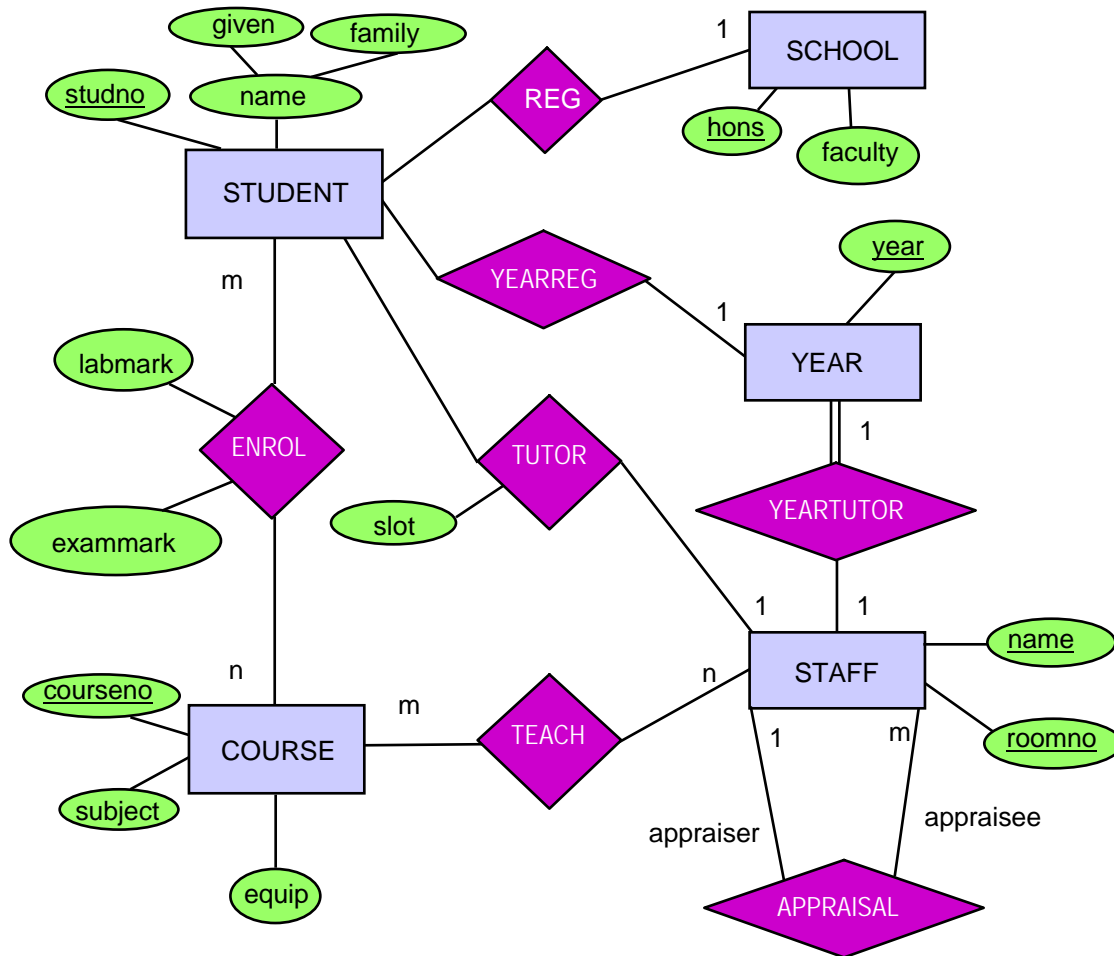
given
family
studno
name
1
SCHOOL
REG
hons
faculty
STUDENT
year
m
YEARREG
1
YEAR
labmark
1
ENROL
TUTOR
YEARTUTOR
slot
exammark
1
1
name
n
STAFF
n
courseno
m
TEACH
COURSE
1
m
roomno
subject
appraiser
appraisee
equip
APPRAISAL